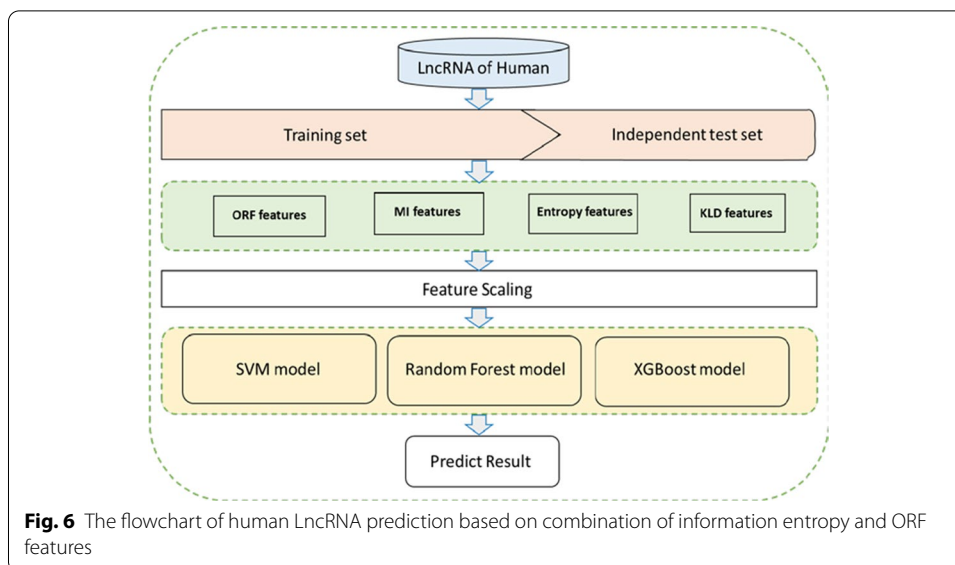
LncRNA of Human

Training set

Independent test set

ORF features

MI features

Entropy features

KLD features

Feature Scaling

SVM model

Random Forest model

XGBoost model

Predict Result

**Fig. 6** The flowchart of human LncRNA prediction based on combination of information entropy and ORF features